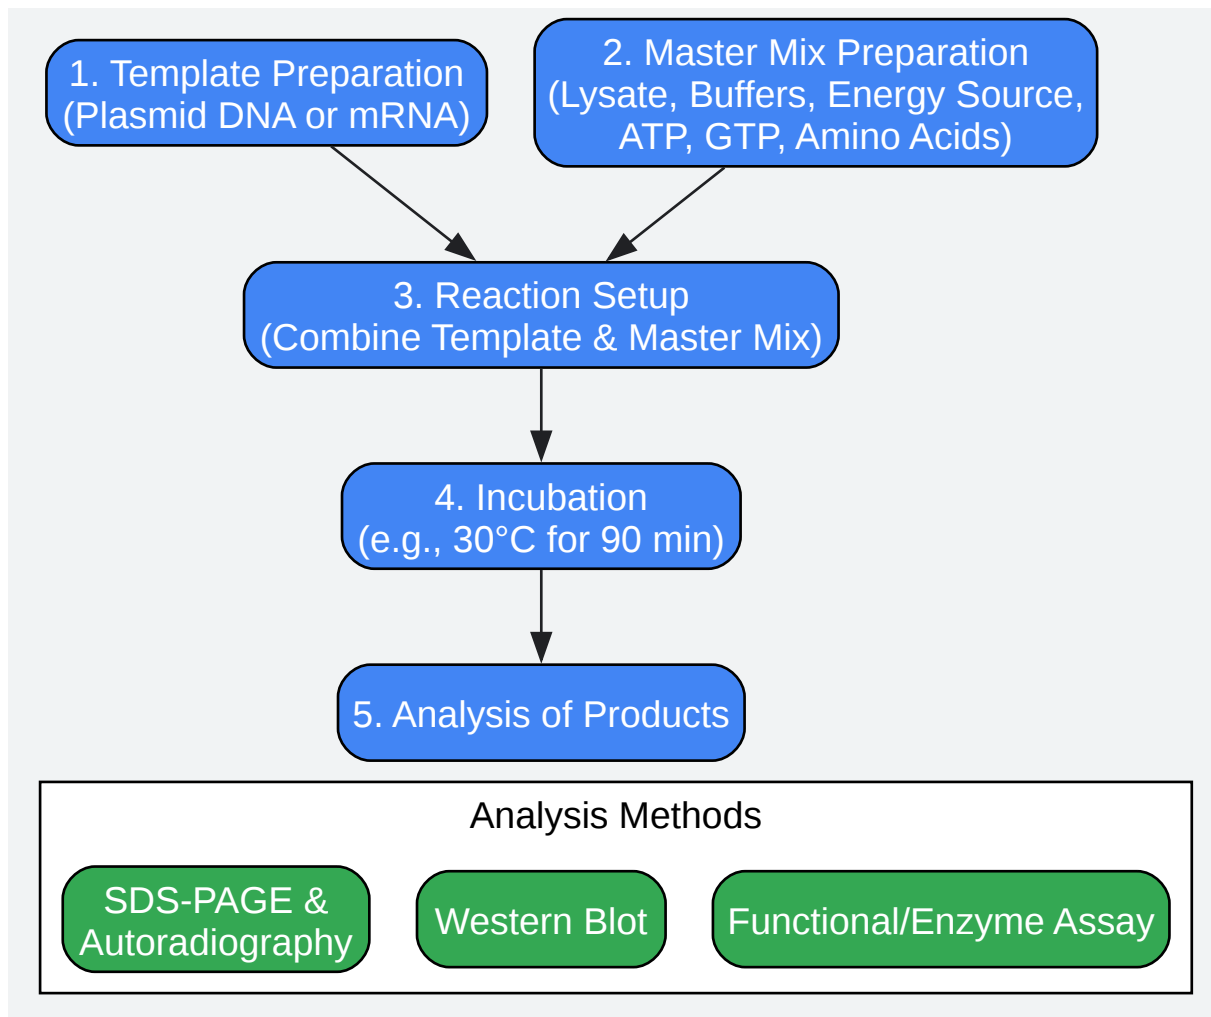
1. Template Preparation
(Plasmid DNA or mRNA)

2. Master Mix Preparation
(Lysate, Buffers, Energy Source, ATP, GTP, Amino Acids)

3. Reaction Setup
(Combine Template & Master Mix)

4. Incubation
(e.g., 30°C for 90 min)

5. Analysis of Products

Analysis Methods

SDS-PAGE & Autoradiography

Western Blot

Functional/Enzyme Assay